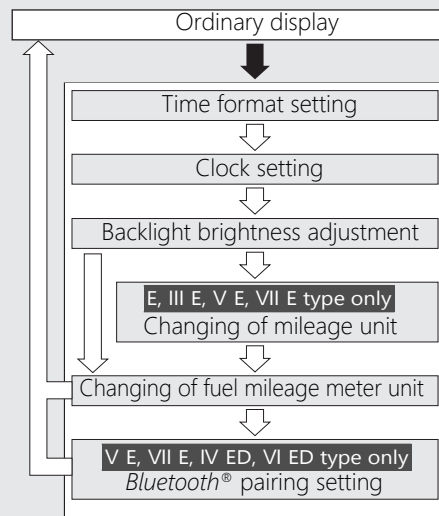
Ordinary display

Time format setting

Clock setting

Backlight brightness adjustment

E, III E, V E, VII E type only
Changing of mileage unit

Changing of fuel mileage meter unit

V E, VII E, IV ED, VI ED type only
*Bluetooth*® pairing setting